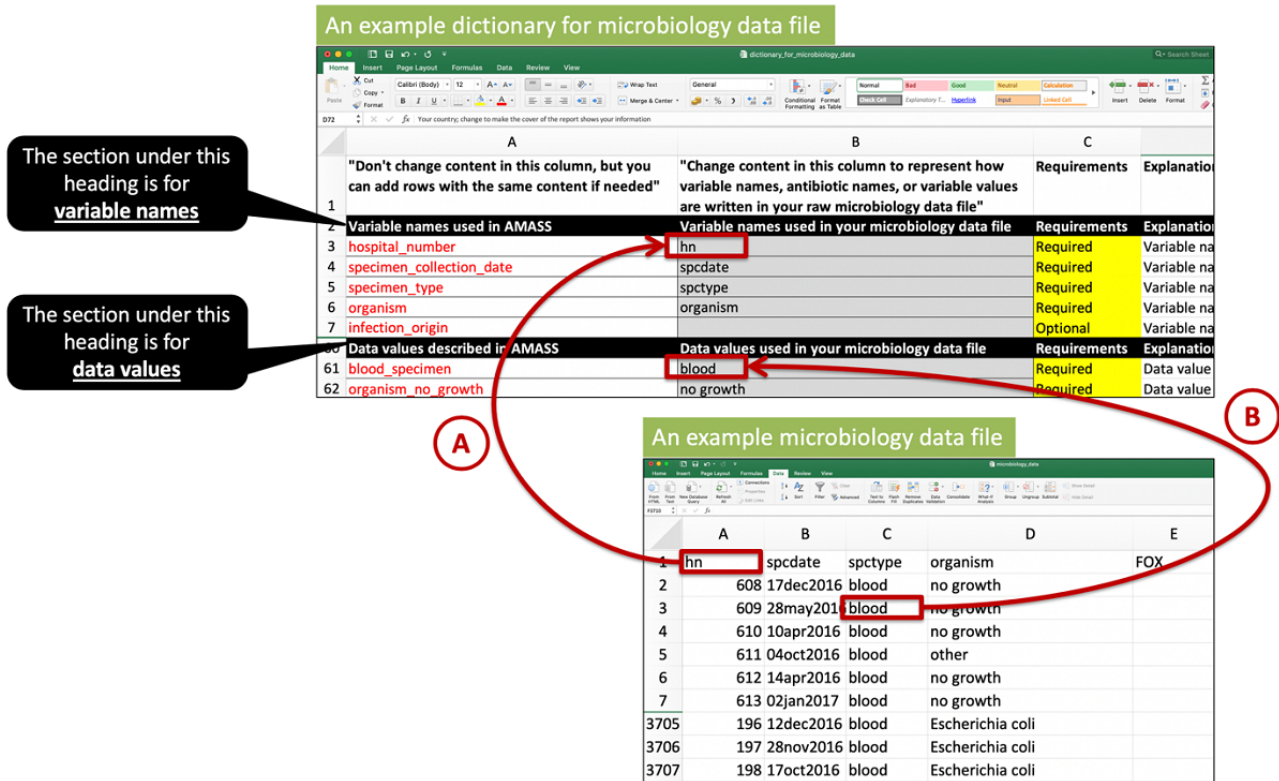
An example dictionary for microbiology data file

dictionary_for_microbiology_data

Home Insert Page Layout Formulas Data Review View

D72 Your country; change to make the cover of the report shows your information

The section under this heading is for **variable names**

The section under this heading is for **data values**

| | A | B | C | |
|---|---|---|---|---|
| 1 | "Don't change content in this column, but you can add rows with the same content if needed" | "Change content in this column to represent how variable names, antibiotic names, or variable values are written in your raw microbiology data file" | Requirements | Explanation |
| 2 | Variable names used in AMASS | Variable names used in your microbiology data file | Requirements | Explanation |
| 3 | hospital_number | hn | Required | Variable na |
| 4 | specimen_collection_date | spcdate | Required | Variable na |
| 5 | specimen_type | spctype | Required | Variable na |
| 6 | organism | organism | Required | Variable na |
| 7 | infection_origin | | Optional | Variable na |
| 60 | Data values described in AMASS | Data values used in your microbiology data file | Requirements | Explanation |
| 61 | blood_specimen | blood | Required | Data value |
| 62 | organism_no_growth | no growth | Required | Data value |

A

B

An example microbiology data file

microbiology_data

| | A | B | C | D | E |
|---|---|---|---|---|---|
| 1 | hn | spcdate | spctype | organism | FOX |
| 2 | 608 | 17dec2016 | blood | no growth | |
| 3 | 609 | 28may2016 | blood | no growth | |
| 4 | 610 | 10apr2016 | blood | no growth | |
| 5 | 611 | 04oct2016 | blood | other | |
| 6 | 612 | 14apr2016 | blood | no growth | |
| 7 | 613 | 02jan2017 | blood | no growth | |
| 3705 | 196 | 12dec2016 | blood | Escherichia coli | |
| 3706 | 197 | 28nov2016 | blood | Escherichia coli | |
| 3707 | 198 | 17oct2016 | blood | Escherichia coli | |